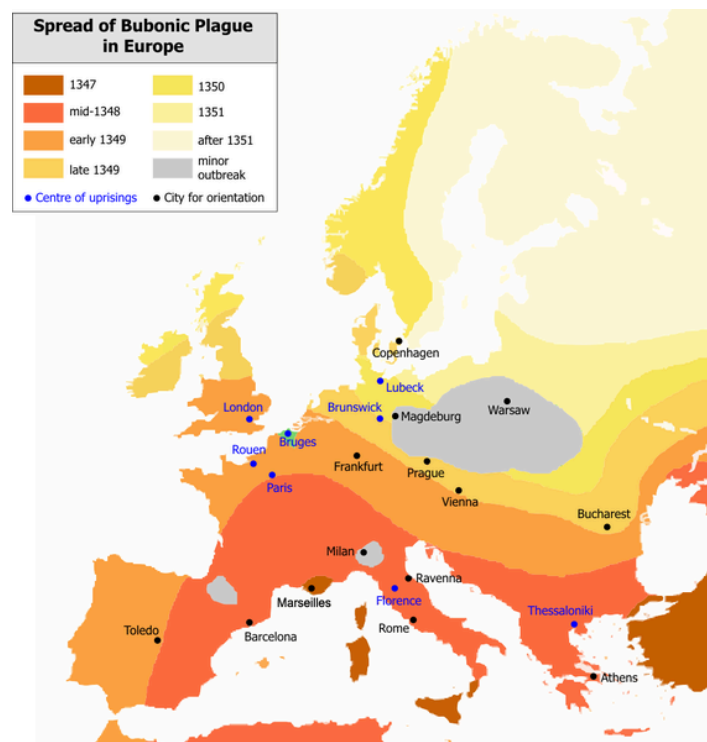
Spread of Bubonic Plague in Europe

1347
mid-1348
early 1349
late 1349
1350
1351
after 1351
minor outbreak
Centre of uprisings
City for orientation

Copenhagen
Lubeck
Brunswick
Magdeburg
Warsaw
London
Bruges
Rouen
Paris
Frankfurt
Prague
Vienna
Bucharest
Milan
Ravenna
Marseilles
Florence
Thessaloniki
Toledo
Barcelona
Rome
Athens